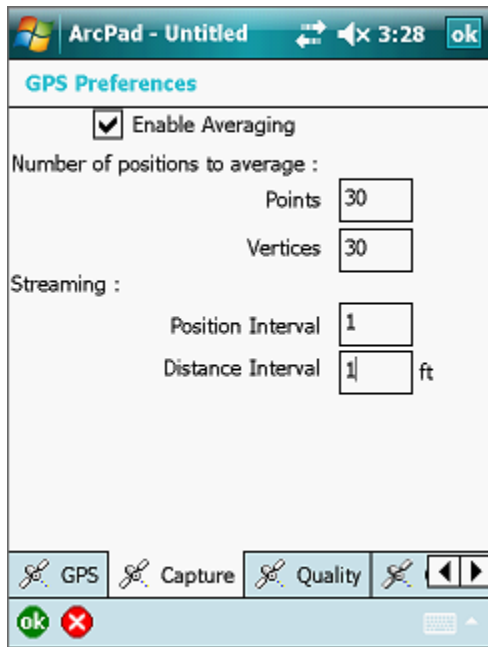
ArcPad - Untitled 3:28 ok

GPS Preferences

Enable Averaging

Number of positions to average :

Points 30

Vertices 30

Streaming :

Position Interval 1

Distance Interval 1 ft

GPS Capture Quality

ok